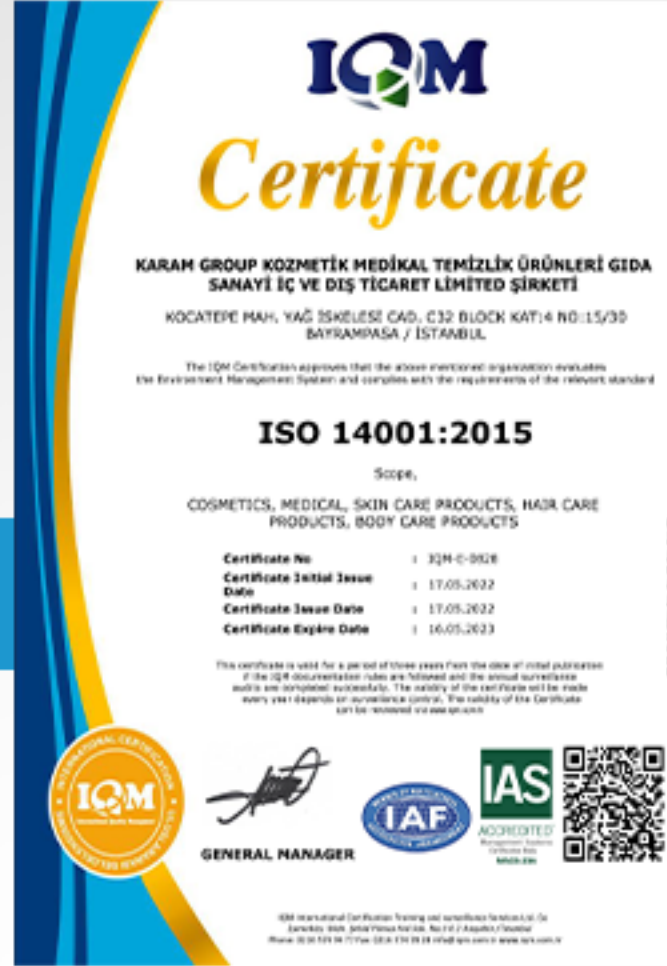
IQM

Certificate

KARAM GROUP KOZMETİK MEDİKAL TEMİZLİK ÜRÜNLERİ GIDA SANAYİ İÇ VE DIŞ TİCARET LİMİTED ŞİRKETİ

KOCATEPE MAH. YAĞ İSKELESİ CAD. C32 BLOCK KAT:4 NO:15/30 BAYRAMPAŞA / İSTANBUL

The IQM Certification approves that the above mentioned organization evaluates the Environment Management System and complies with the requirements of the relevant standard

ISO 14001:2015

Scope,

COSMETICS, MEDICAL, SKIN CARE PRODUCTS, HAIR CARE PRODUCTS, BODY CARE PRODUCTS

| | |
|---|---|
| Certificate No | : IQM-E-0828 |
| Certificate Initial Issue Date | : 17.05.2022 |
| Certificate Issue Date | : 17.05.2022 |
| Certificate Expire Date | : 16.05.2023 |

This certificate is valid for a period of three years from the date of initial publication if the IQM documentation rules are followed and the annual surveillance audits are completed successfully. The validity of the certificate will be made every year depends on surveillance control. The validity of the Certificate can be reviewed via www.iqm.com

INTERNATIONAL CERTIFICATION IQM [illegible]

GENERAL MANAGER

IAF

IAS ACCREDITED Management Systems Certification Body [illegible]

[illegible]